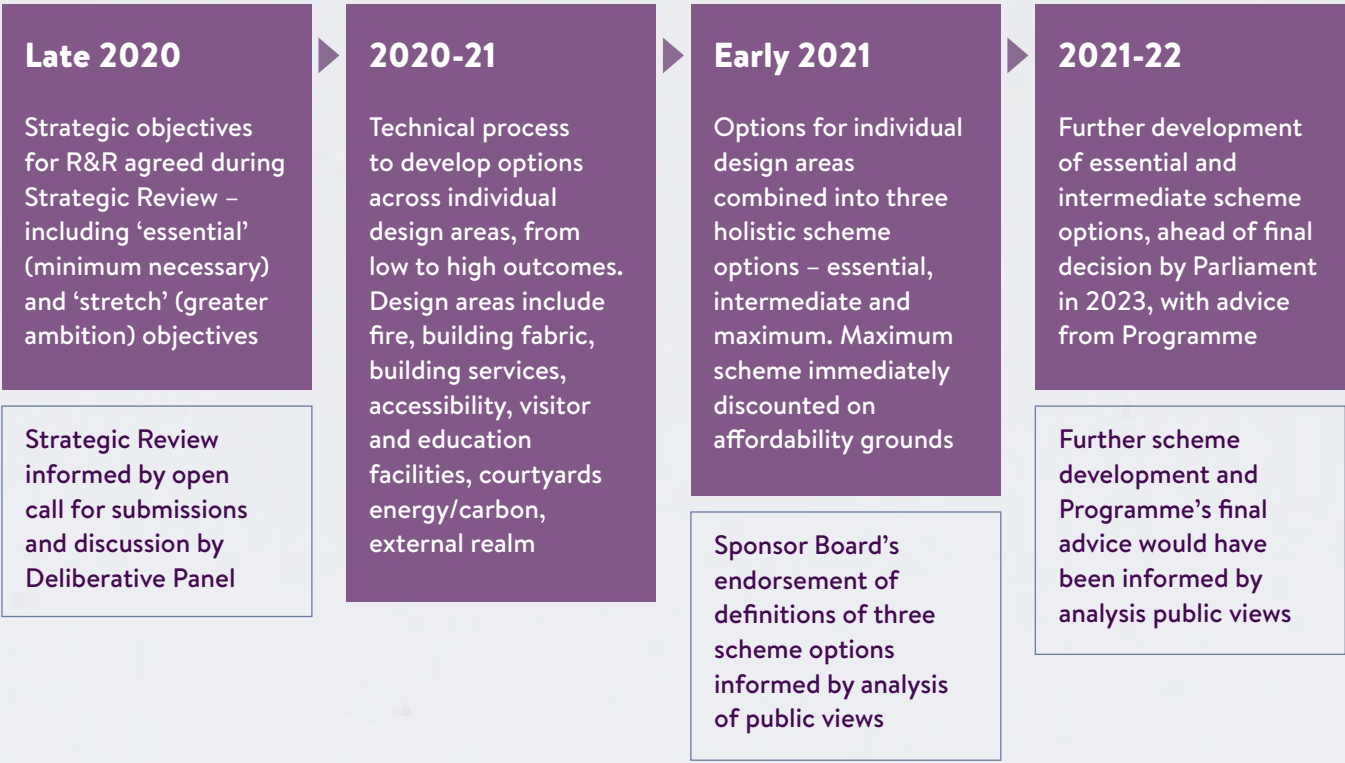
Late 2020

Strategic objectives for R&R agreed during Strategic Review – including 'essential' (minimum necessary) and 'stretch' (greater ambition) objectives

Strategic Review informed by open call for submissions and discussion by Deliberative Panel

2020-21

Technical process to develop options across individual design areas, from low to high outcomes. Design areas include fire, building fabric, building services, accessibility, visitor and education facilities, courtyards energy/carbon, external realm

Early 2021

Options for individual design areas combined into three holistic scheme options – essential, intermediate and maximum. Maximum scheme immediately discounted on affordability grounds

Sponsor Board's endorsement of definitions of three scheme options informed by analysis of public views

2021-22

Further development of essential and intermediate scheme options, ahead of final decision by Parliament in 2023, with advice from Programme

Further scheme development and Programme's final advice would have been informed by analysis public views